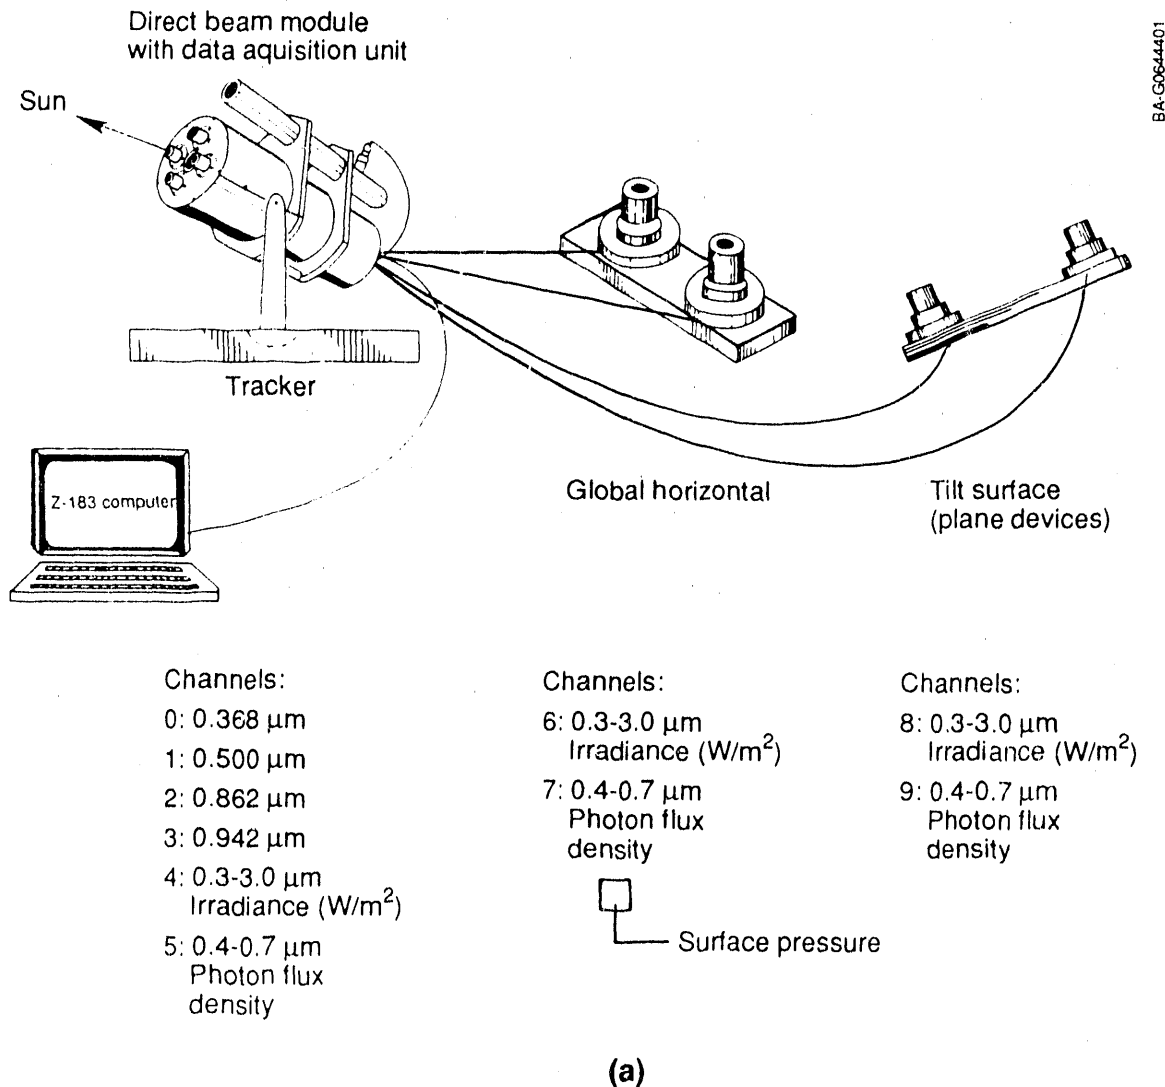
BA-G0644401

Direct beam module with data aquisition unit

Sun

Tracker

Z-183 computer

Global horizontal

Tilt surface (plane devices)

Channels:
0: 0.368 μm
1: 0.500 μm
2: 0.862 μm
3: 0.942 μm
4: 0.3-3.0 μm Irradiance (W/m$^2$)
5: 0.4-0.7 μm Photon flux density

Channels:
6: 0.3-3.0 μm Irradiance (W/m$^2$)
7: 0.4-0.7 μm Photon flux density

Surface pressure

Channels:
8: 0.3-3.0 μm Irradiance (W/m$^2$)
9: 0.4-0.7 μm Photon flux density

(a)